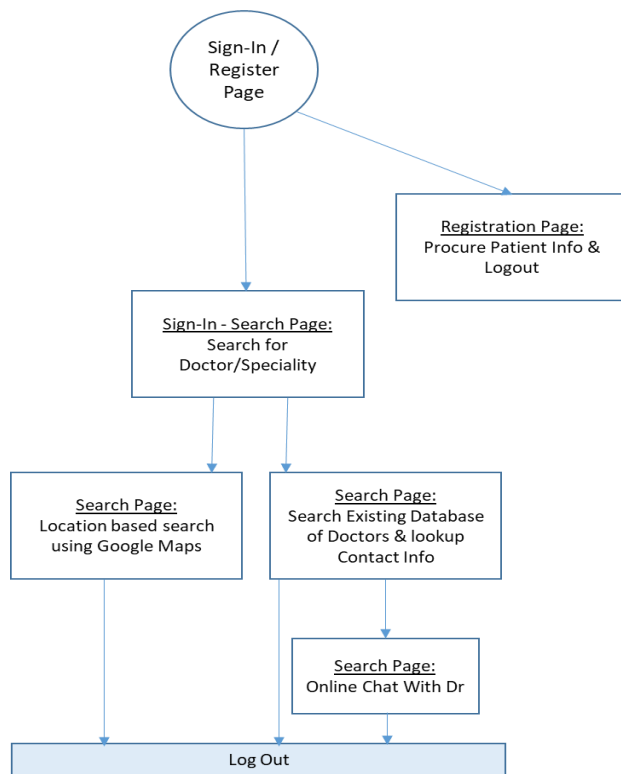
Sign-In / Register Page

Registration Page:
Procure Patient Info & Logout

Sign-In - Search Page:
Search for Doctor/Speciality

Search Page:
Location based search using Google Maps

Search Page:
Search Existing Database of Doctors & lookup Contact Info

Search Page:
Online Chat With Dr

Log Out